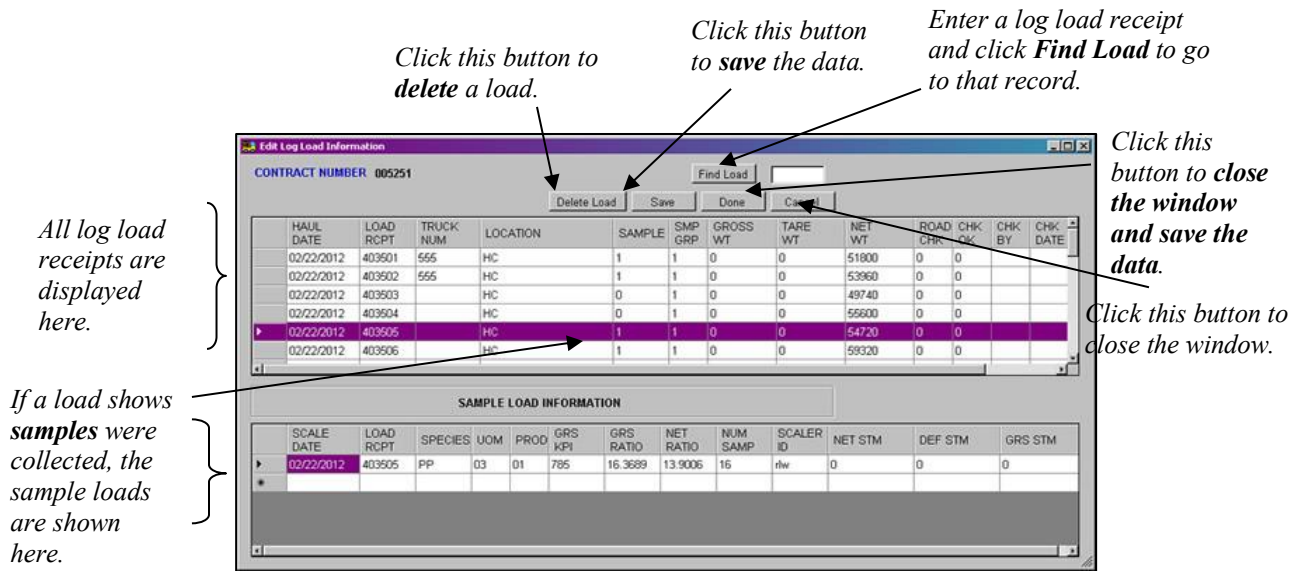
Click this button to **delete** a load.

Click this button to **save** the data.

Enter a log load receipt and click **Find Load** to go to that record.

Edit Log Load Information

CONTRACT NUMBER 005251

Find Load

Delete Load Save Done Cancel

Click this button to **close the window and save the data**.

All log load receipts are displayed here.

| | HAUL DATE | LOAD RCPT | TRUCK NUM | LOCATION | SAMPLE | SMP GRP | GROSS WT | TARE WT | NET WT | ROAD CHK | CHK OK | CHK BY | CHK DATE |
|---|---|---|---|---|---|---|---|---|---|---|---|---|---|
| | 02/22/2012 | 403501 | 555 | HC | 1 | 1 | 0 | 0 | 51800 | 0 | 0 | | |
| | 02/22/2012 | 403502 | 555 | HC | 1 | 1 | 0 | 0 | 53960 | 0 | 0 | | |
| | 02/22/2012 | 403503 | | HC | 0 | 1 | 0 | 0 | 49740 | 0 | 0 | | |
| | 02/22/2012 | 403504 | | HC | 0 | 1 | 0 | 0 | 55600 | 0 | 0 | | |
| ▸ | 02/22/2012 | 403505 | | HC | 1 | 1 | 0 | 0 | 54720 | 0 | 0 | | |
| | 02/22/2012 | 403506 | | HC | 1 | 1 | 0 | 0 | 59320 | 0 | 0 | | |

Click this button to close the window.

If a load shows **samples** were collected, the sample loads are shown here.

SAMPLE LOAD INFORMATION

| | SCALE DATE | LOAD RCPT | SPECIES | UOM | PROD | GRS KPI | GRS RATIO | NET RATIO | NUM SAMP | SCALER ID | NET STM | DEF STM | GRS STM |
|---|---|---|---|---|---|---|---|---|---|---|---|---|---|
| ▸ | 02/22/2012 | 403505 | PP | 03 | 01 | 785 | 16.3689 | 13.9006 | 16 | rlw | 0 | 0 | 0 |
| * | | | | | | | | | | | | | |